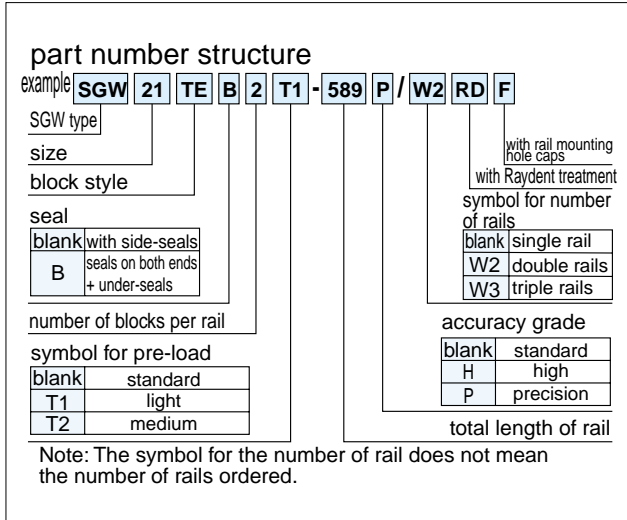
part number structure

example SGW 21 TE B 2 T1 - 589 P / W2 RD F

SGW type

size

block style

seal

| blank | with side-seals |
|---|---|
| B | seals on both ends + under-seals |

number of blocks per rail

symbol for pre-load

| blank | standard |
|---|---|
| T1 | light |
| T2 | medium |

with rail mounting hole caps

with Raydent treatment

symbol for number of rails

| blank | single rail |
|---|---|
| W2 | double rails |
| W3 | triple rails |

accuracy grade

| blank | standard |
|---|---|
| H | high |
| P | precision |

total length of rail

Note: The symbol for the number of rail does not mean the number of rails ordered.